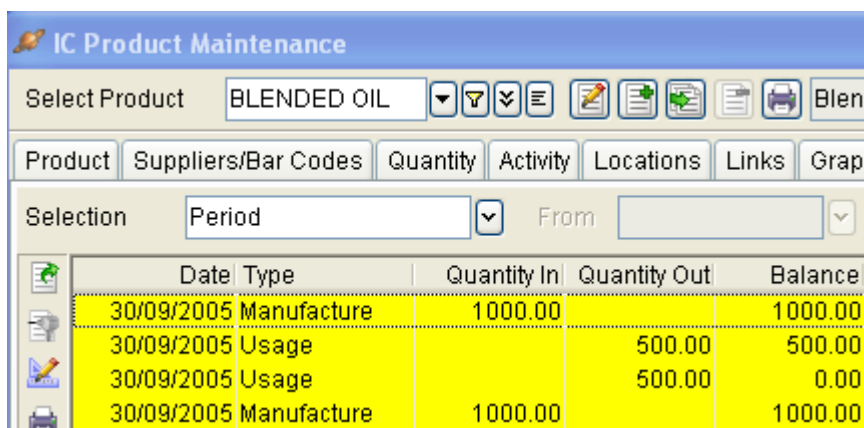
IC Product Maintenance

Select Product BLENDED OIL Blen

Product | Suppliers/Bar Codes | Quantity | Activity | Locations | Links | Grap

Selection Period From

| Date | Type | Quantity In | Quantity Out | Balance |
|---|---|---|---|---|
| 30/09/2005 | Manufacture | 1000.00 | | 1000.00 |
| 30/09/2005 | Usage | | 500.00 | 500.00 |
| 30/09/2005 | Usage | | 500.00 | 0.00 |
| 30/09/2005 | Manufacture | 1000.00 | | 1000.00 |